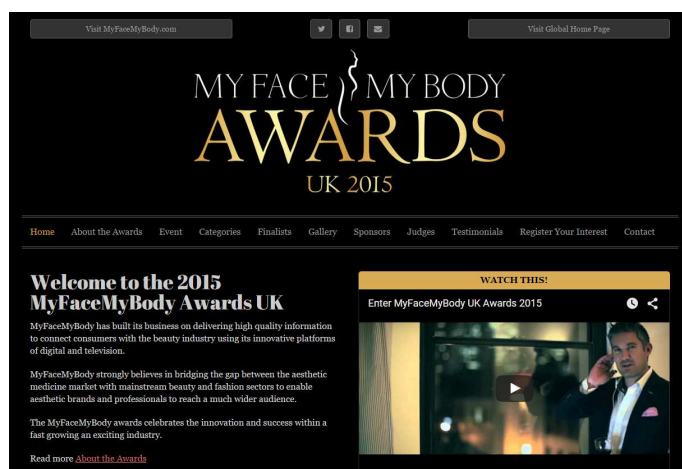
Visit MyFaceMyBody.com

Visit Global Home Page

MY FACE MY BODY
AWARDS
UK 2015

Home About the Awards Event Categories Finalists Gallery Sponsors Judges Testimonials Register Your Interest Contact

Welcome to the 2015 MyFaceMyBody Awards UK

MyFaceMyBody has built its business on delivering high quality information to connect consumers with the beauty industry using its innovative platforms of digital and television.

MyFaceMyBody strongly believes in bridging the gap between the aesthetic medicine market with mainstream beauty and fashion sectors to enable aesthetic brands and professionals to reach a much wider audience.

The MyFaceMyBody awards celebrates the innovation and success within a fast growing an exciting industry.

Read more About the Awards

WATCH THIS!

Enter MyFaceMyBody UK Awards 2015